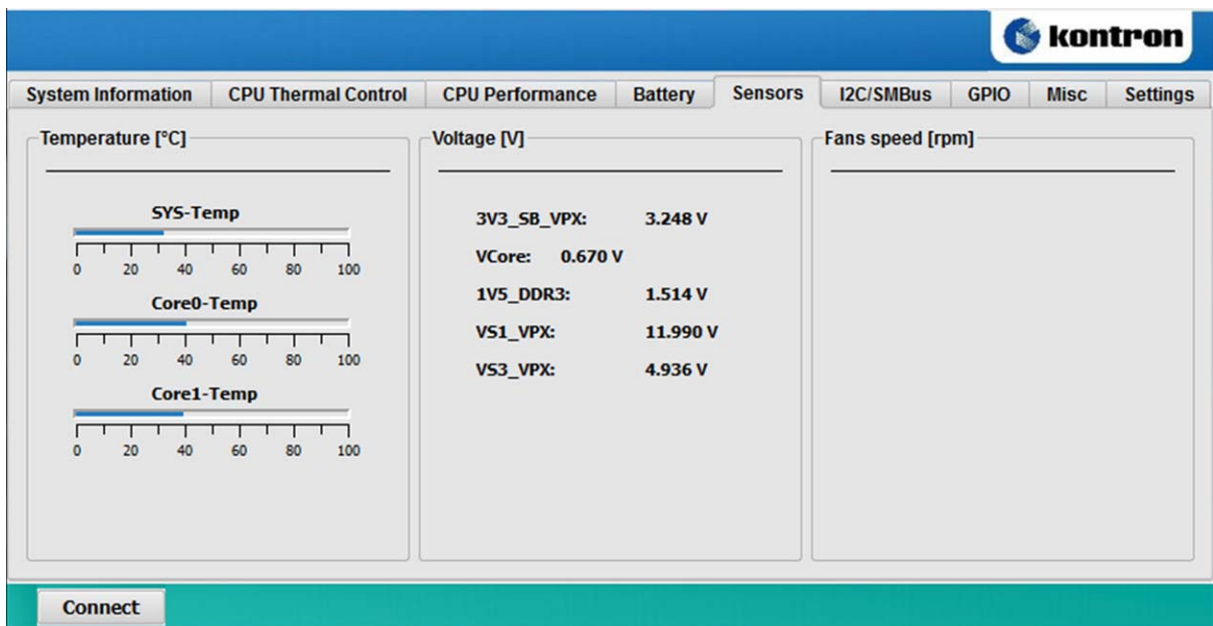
kontron

System Information | CPU Thermal Control | CPU Performance | Battery | Sensors | I2C/SMBus | GPIO | Misc | Settings

Temperature [°C]

SYS-Temp
0 20 40 60 80 100

Core0-Temp
0 20 40 60 80 100

Core1-Temp
0 20 40 60 80 100

Voltage [V]

3V3_SB_VPX: 3.248 V
VCore: 0.670 V
1V5_DDR3: 1.514 V
VS1_VPX: 11.990 V
VS3_VPX: 4.936 V

Fans speed [rpm]

Connect